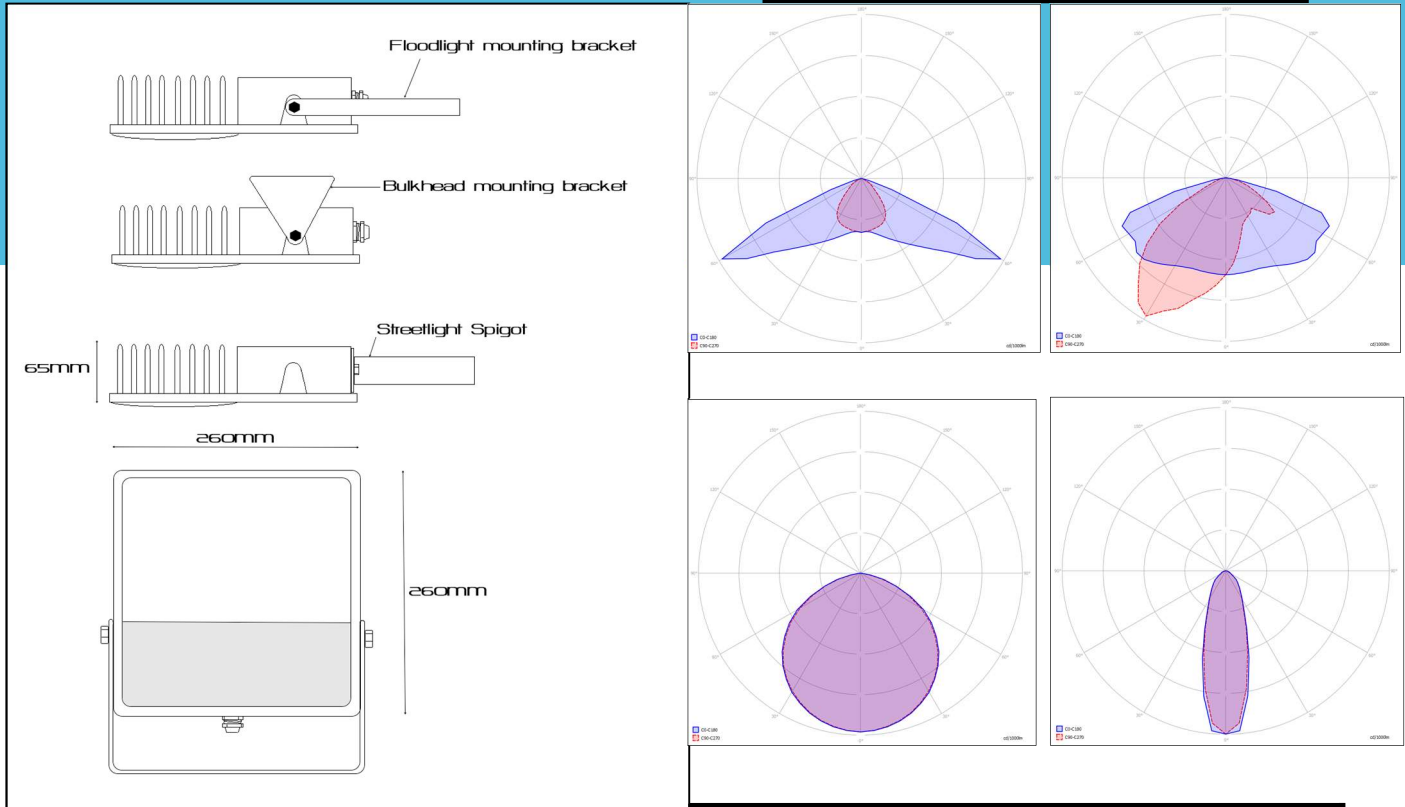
Floodlight mounting bracket

Bulkhead mounting bracket

Streetlight Spigot

65mm

260mm

260mm

C0-C180
C90-C270
cd/1000lm

C0-C180
C90-C270
cd/1000lm

C0-C180
C90-C270
cd/1000lm

C0-C180
C90-C270
cd/1000lm